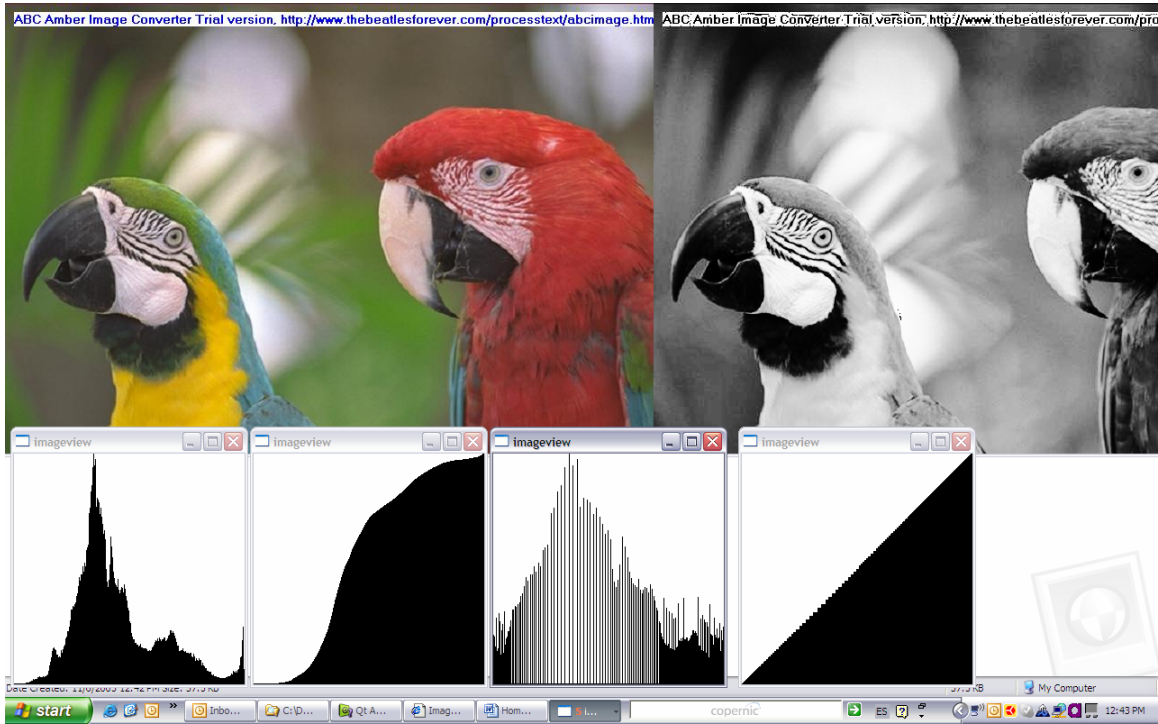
ABC Amber Image Converter Trial version, http://www.thebeatlesforever.com/processtext/abcimage.htm

ABC Amber Image Converter Trial version, http://www.thebeatlesforever.com/pro

imageview

imageview

imageview

imageview

Date Created: 11/6/2003 12:42 PM Size: 37.5 KB

37.5 KB

My Computer

start

Inbo...

C:\D...

Qt A...

Imag...

Hom...

copernic

ES

12:43 PM